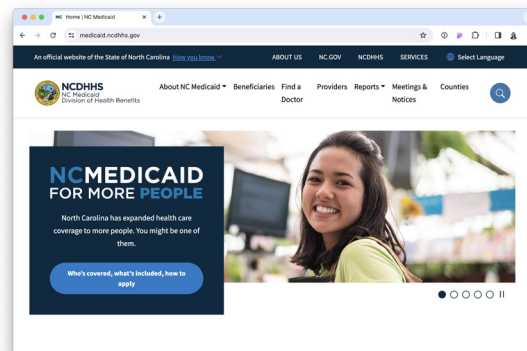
NC Home | NC Medicaid
medicaid.ncdhhs.gov

An official website of the State of North Carolina How you know

ABOUT US NC.GOV NCDHHS SERVICES Select Language

NCDHHS
NC Medicaid
Division of Health Benefits

About NC Medicaid Beneficiaries Find a Doctor Providers Reports Meetings & Notices Counties

NCMEDICAID FOR MORE PEOPLE

North Carolina has expanded health care coverage to more people. You might be one of them.

Who's covered, what's included, how to apply